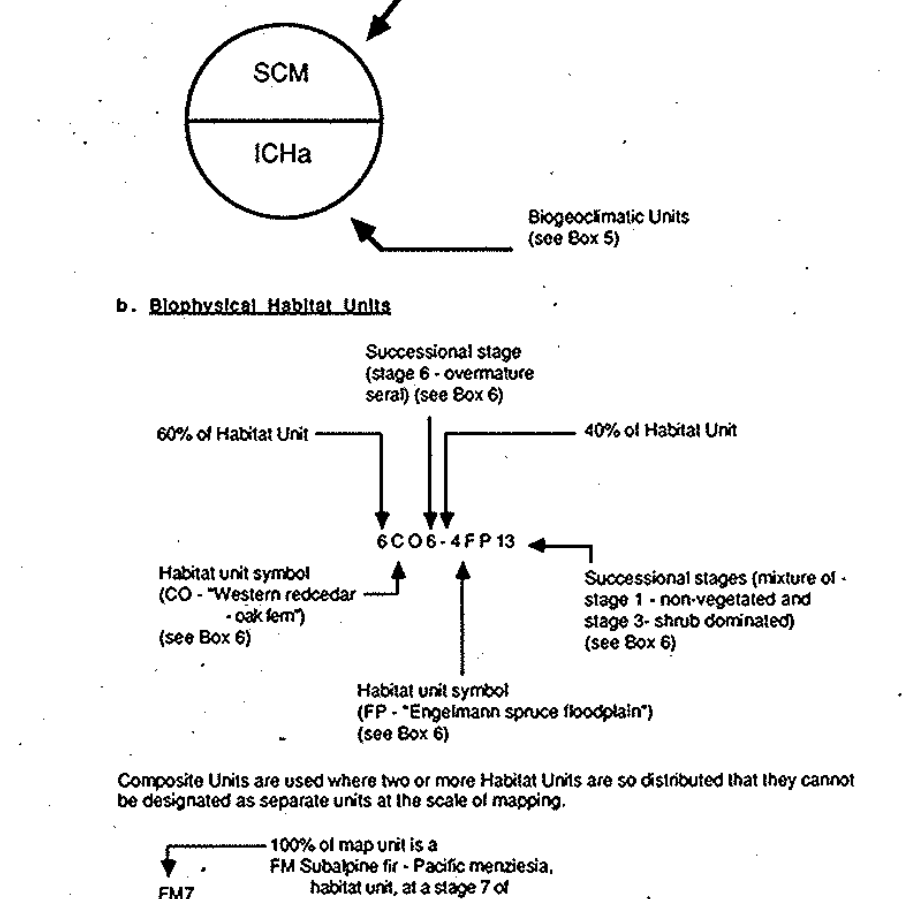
SCM

ICHa

Biogeoclimatic Units (see Box 5)

b. Biophysical Habitat Units

Successional stage (stage 6 - overmature seral) (see Box 6)

60% of Habitat Unit

40% of Habitat Unit

6 C O 6 - 4 F P 13

Habitat unit symbol (CO - "Western redcedar - oak fern") (see Box 6)

Successional stages (mixture of - stage 1 - non-vegetated and stage 3- shrub dominated) (see Box 6)

Habitat unit symbol (FP - "Engelmann spruce floodplain") (see Box 6)

Composite Units are used where two or more Habitat Units are so distributed that they cannot be designated as separate units at the scale of mapping.

100% of map unit is a FM Subalpine fir - Pacific menziesia, habitat unit, at a stage 7 of

FM7